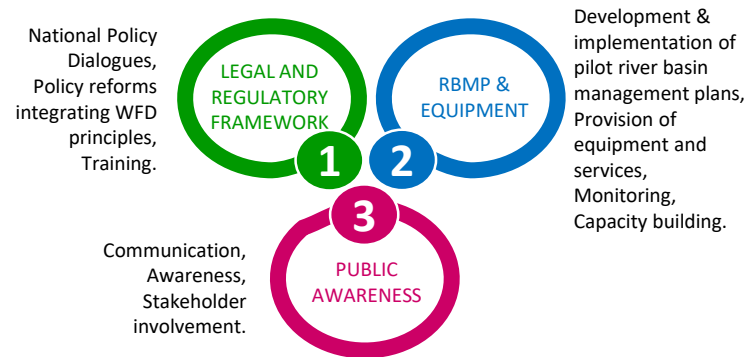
National Policy Dialogues, Policy reforms integrating WFD principles, Training.

LEGAL AND REGULATORY FRAMEWORK

1

RBMP & EQUIPMENT

2

Development & implementation of pilot river basin management plans, Provision of equipment and services, Monitoring, Capacity building.

3

PUBLIC AWARENESS

Communication, Awareness, Stakeholder involvement.